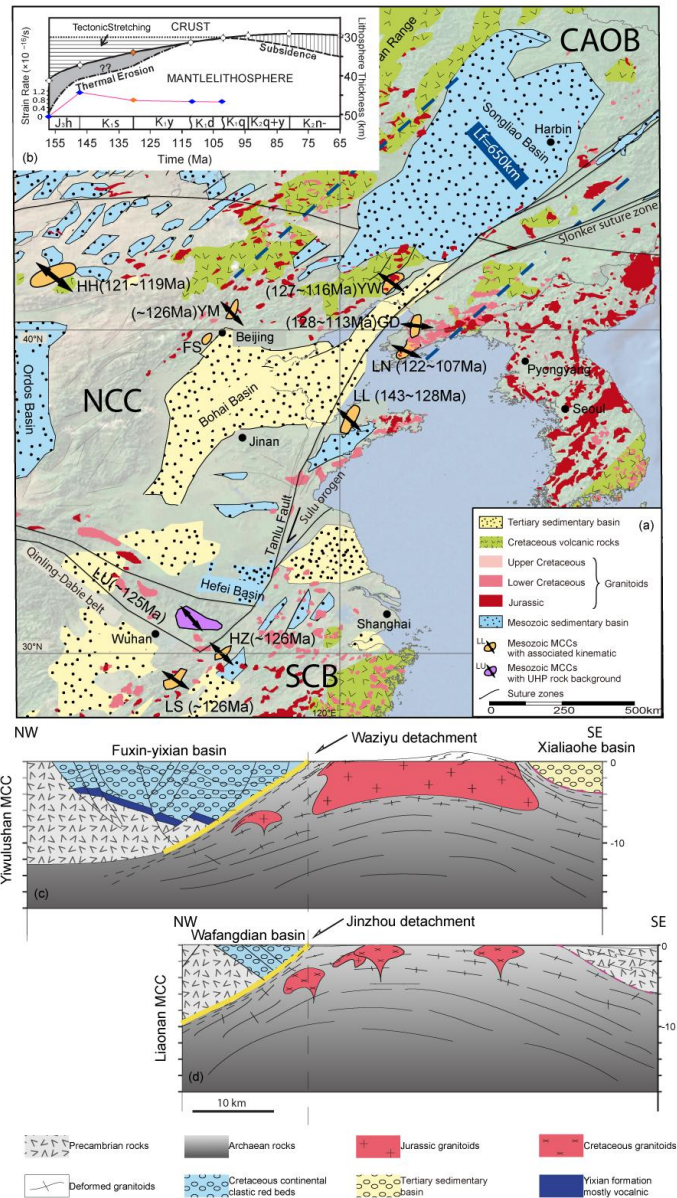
TectonicStretching CRUST

Thermal Erosion

MANTLELITHOSPHERE

Subsidence

??

Strain Rate (x $10^{-16}$/s)

Lithosphere Thickness (km)

30

40

50

1.6

1.2

0.8

0.4

0

$J_3h$ | $K_1s$ | $K_1y$ | $K_1d$ | $K_2q$ | $K_2q+y$ | $K_2n$-

155 145 135 125 115 105 95 85 75 65

Time (Ma)

(b)

an Range

CAOB

Harbin

Songliao Basin

Lf=650km

Slonker suture zone

HH(121~119Ma)

(127~116Ma)YW

(~126Ma)YM

(128~113Ma)GD

FS

Beijing

LN (122~107Ma)

40°N

Pyongyang

Ordos Basin

NCC

Bohai Basin

LL (143~128Ma)

Seoul

Jinan

Sulu orogen

Tanlu Fault

Hefei Basin

Qinling-Dabie belt

LU(~125Ma)

Wuhan

HZ(~126Ma)

Shanghai

30°N

SCB

LS (~126Ma)

120°E

Tertiary sedimentary basin

Cretaceous volcanic rocks

Upper Cretaceous

Lower Cretaceous

Jurassic

Granitoids

Mesozoic sedimentary basin

LL Mesozoic MCCs with associated kinematic

LU Mesozoic MCCs with UHP rock background

Suture zones

0 250 500km

(a)

NW

Fuxin-yixian basin

Waziyu detachment

SE

Xialiaohe basin

0

-10

Yiwulushan MCC

(c)

NW

Wafangdian basin

Jinzhou detachment

SE

0

10

Liaonan MCC

(d)

10 km

Precambrian rocks

Archaean rocks

Jurassic granitoids

Cretaceous granitoids

Deformed granitoids

Cretaceous continental clastic red beds

Tertiary sedimentary basin

Yixian formation mostly vocalnic